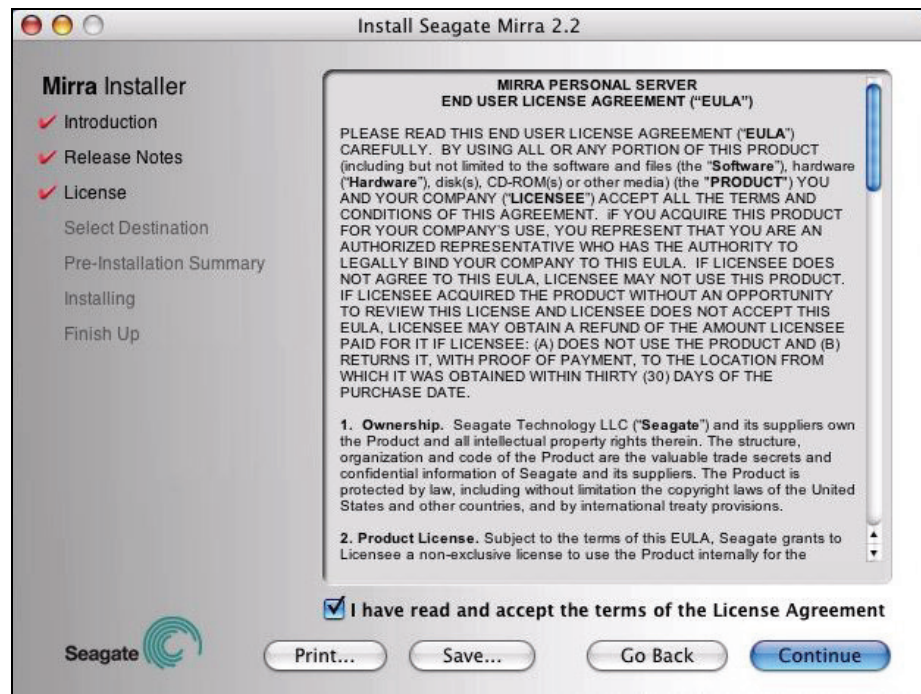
Install Seagate Mirra 2.2

Mirra Installer

Introduction

Release Notes

License

Select Destination

Pre-Installation Summary

Installing

Finish Up

MIRRA PERSONAL SERVER
END USER LICENSE AGREEMENT ("EULA")

PLEASE READ THIS END USER LICENSE AGREEMENT ("EULA") CAREFULLY. BY USING ALL OR ANY PORTION OF THIS PRODUCT (including but not limited to the software and files (the "Software"), hardware ("Hardware"), disk(s), CD-ROM(s) or other media) (the "PRODUCT") YOU AND YOUR COMPANY ("LICENSEE") ACCEPT ALL THE TERMS AND CONDITIONS OF THIS AGREEMENT. iF YOU ACQUIRE THIS PRODUCT FOR YOUR COMPANY'S USE, YOU REPRESENT THAT YOU ARE AN AUTHORIZED REPRESENTATIVE WHO HAS THE AUTHORITY TO LEGALLY BIND YOUR COMPANY TO THIS EULA. IF LICENSEE DOES NOT AGREE TO THIS EULA, LICENSEE MAY NOT USE THIS PRODUCT. IF LICENSEE ACQUIRED THE PRODUCT WITHOUT AN OPPORTUNITY TO REVIEW THIS LICENSE AND LICENSEE DOES NOT ACCEPT THIS EULA, LICENSEE MAY OBTAIN A REFUND OF THE AMOUNT LICENSEE PAID FOR IT IF LICENSEE: (A) DOES NOT USE THE PRODUCT AND (B) RETURNS IT, WITH PROOF OF PAYMENT, TO THE LOCATION FROM WHICH IT WAS OBTAINED WITHIN THIRTY (30) DAYS OF THE PURCHASE DATE.

1. Ownership. Seagate Technology LLC ("Seagate") and its suppliers own the Product and all intellectual property rights therein. The structure, organization and code of the Product are the valuable trade secrets and confidential information of Seagate and its suppliers. The Product is protected by law, including without limitation the copyright laws of the United States and other countries, and by international treaty provisions.

2. Product License. Subject to the terms of this EULA, Seagate grants to Licensee a non-exclusive license to use the Product internally for the

I have read and accept the terms of the License Agreement

Seagate

Print...

Save...

Go Back

Continue